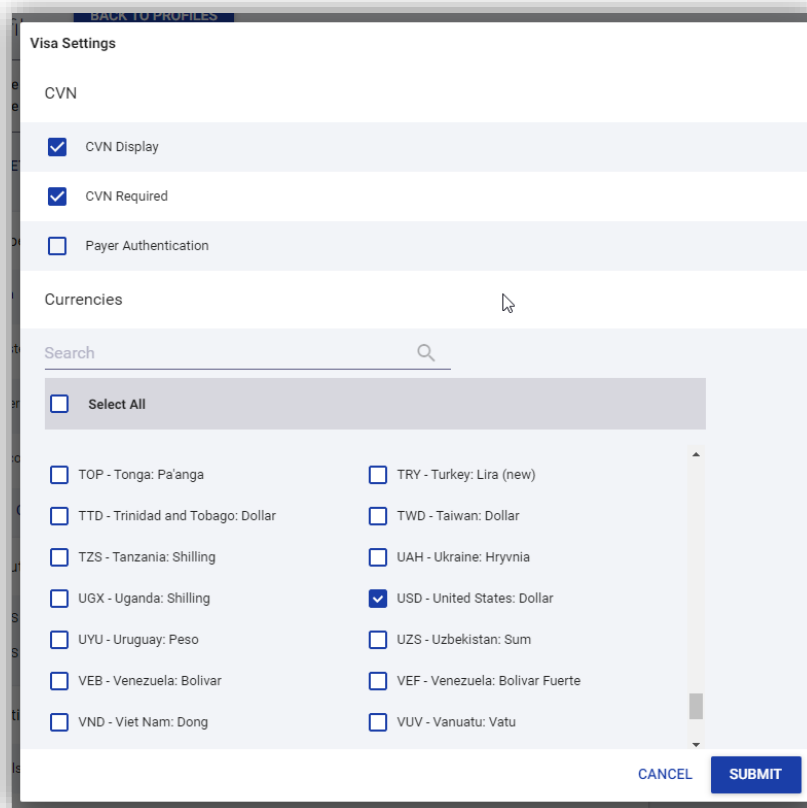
BACK TO PROFILES

Visa Settings

CVN

CVN Display

CVN Required

Payer Authentication

Currencies

Search

Select All

TOP - Tonga: Pa'anga

TRY - Turkey: Lira (new)

TTD - Trinidad and Tobago: Dollar

TWD - Taiwan: Dollar

TZS - Tanzania: Shilling

UAH - Ukraine: Hryvnia

UGX - Uganda: Shilling

USD - United States: Dollar

UYU - Uruguay: Peso

UZS - Uzbekistan: Sum

VEB - Venezuela: Bolivar

VEF - Venezuela: Bolivar Fuerte

VND - Viet Nam: Dong

VUV - Vanuatu: Vatu

CANCEL

SUBMIT